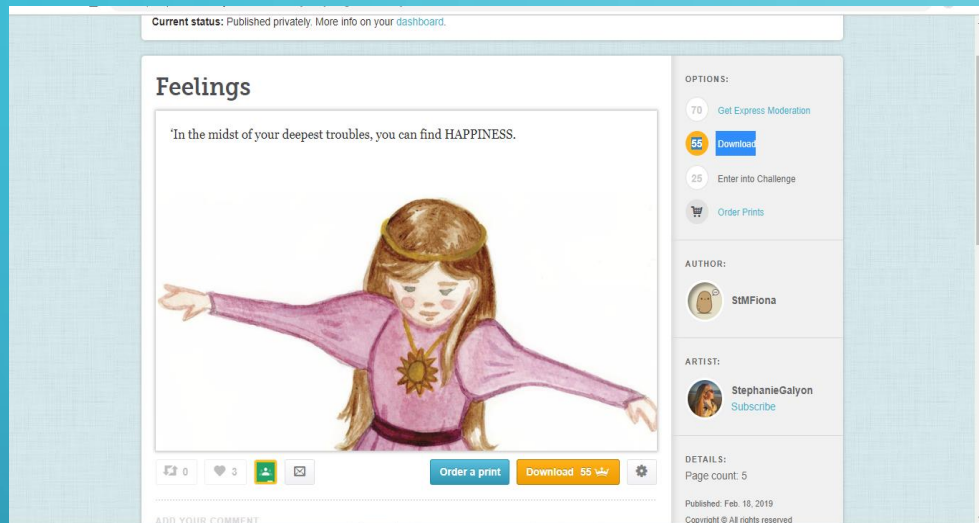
Current status: Published privately. More info on your dashboard.

Feelings

'In the midst of your deepest troubles, you can find HAPPINESS.

0 3

Order a print

Download 55

ADD YOUR COMMENT

OPTIONS:

70 Get Express Moderation

55 Download

25 Enter into Challenge

Order Prints

AUTHOR:

StMFiona

ARTIST:

StephanieGalyon
Subscribe

DETAILS:
Page count: 5

Published: Feb. 18, 2019
Copyright © All rights reserved